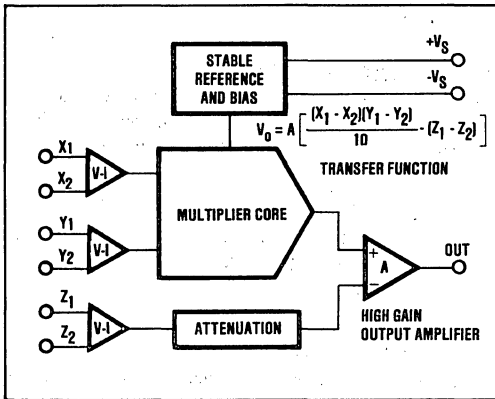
STABLE REFERENCE AND BIAS

$+V_S$

$-V_S$

$V_0 = A\left[\frac{(X_1 - X_2)(Y_1 - Y_2)}{10} - (Z_1 - Z_2)\right]$

TRANSFER FUNCTION

$X_1$

$X_2$

V-I

$Y_1$

$Y_2$

V-I

MULTIPLIER CORE

$Z_1$

$Z_2$

V-I

ATTENUATION

+

−

A

OUT

HIGH GAIN OUTPUT AMPLIFIER